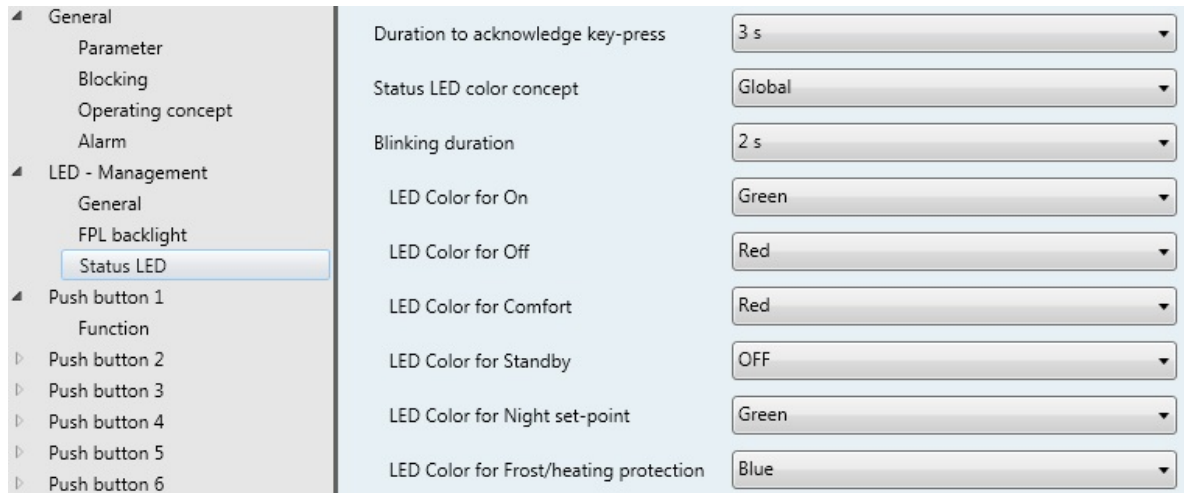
General
Parameter
Blocking
Operating concept
Alarm
LED - Management
General
FPL backlight
Status LED
Push button 1
Function
Push button 2
Push button 3
Push button 4
Push button 5
Push button 6

| | |
|---|---|
| Duration to acknowledge key-press | 3 s |
| Status LED color concept | Global |
| Blinking duration | 2 s |
| LED Color for On | Green |
| LED Color for Off | Red |
| LED Color for Comfort | Red |
| LED Color for Standby | OFF |
| LED Color for Night set-point | Green |
| LED Color for Frost/heating protection | Blue |